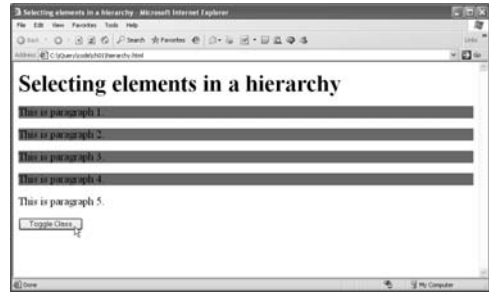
Selecting elements in a hierarchy - Microsoft Internet Explorer

File Edit View Favorites Tools Help

Back Search Favorites

Address C:\jQuery\code\ch03\hierarchy.html Go Links

Selecting elements in a hierarchy

This is paragraph 1.

This is paragraph 2.

This is paragraph 3.

This is paragraph 4.

This is paragraph 5.

Toggle Class

Done My Computer